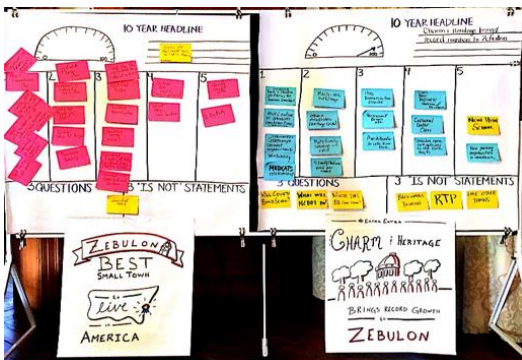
10 YEAR HEADLINE

1
2
3
4
5

5 QUESTIONS
3 "IS NOT" STATEMENTS

10 YEAR HEADLINE
Charm & Heritage brings record growth to Zebulon

1
2
3
4
5

5 QUESTIONS
3 "IS NOT" STATEMENTS

RTP

ZEBULON
BEST SMALL TOWN
to live in
AMERICA

Extra Extra
CHARM & HERITAGE
BRINGS RECORD GROWTH to
ZEBULON